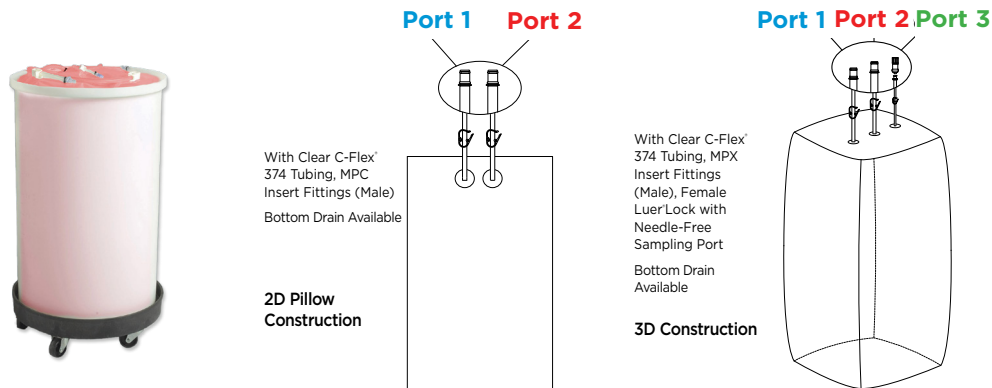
Port 1 Port 2

With Clear C-Flex® 374 Tubing, MPC Insert Fittings (Male)

Bottom Drain Available

2D Pillow Construction

Port 1 Port 2 Port 3

With Clear C-Flex® 374 Tubing, MPX Insert Fittings (Male), Female Luer®Lock with Needle-Free Sampling Port

Bottom Drain Available

3D Construction